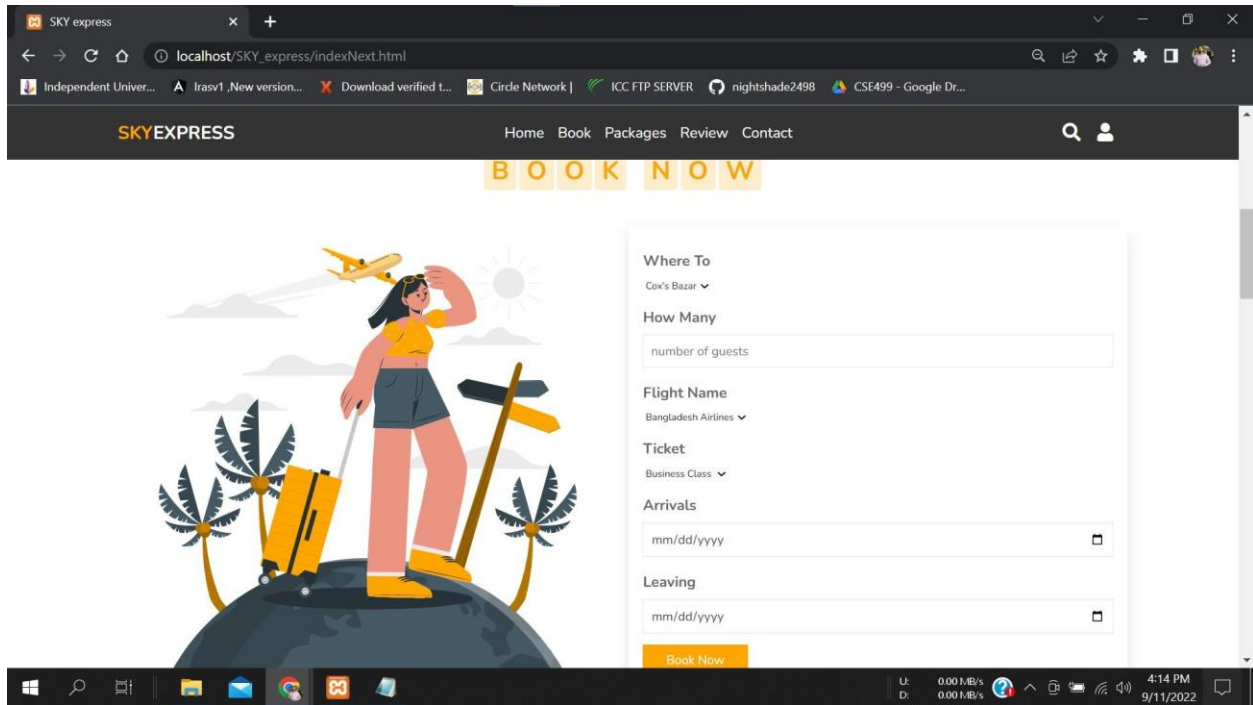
SKY express

localhost/SKY_express/indexNext.html

Independent Univer... Irasv1 ,New version... Download verified t... Circle Network | ICC FTP SERVER nightshade2498 CSE499 - Google Dr...

SKYEXPRESS

Home Book Packages Review Contact

B O O K N O W

Where To

Cox's Bazar

How Many

number of guests

Flight Name

Bangladesh Airlines

Ticket

Business Class

Arrivals

mm/dd/yyyy

Leaving

mm/dd/yyyy

Book Now

U: 0.00 MB/s
D: 0.00 MB/s

4:14 PM
9/11/2022